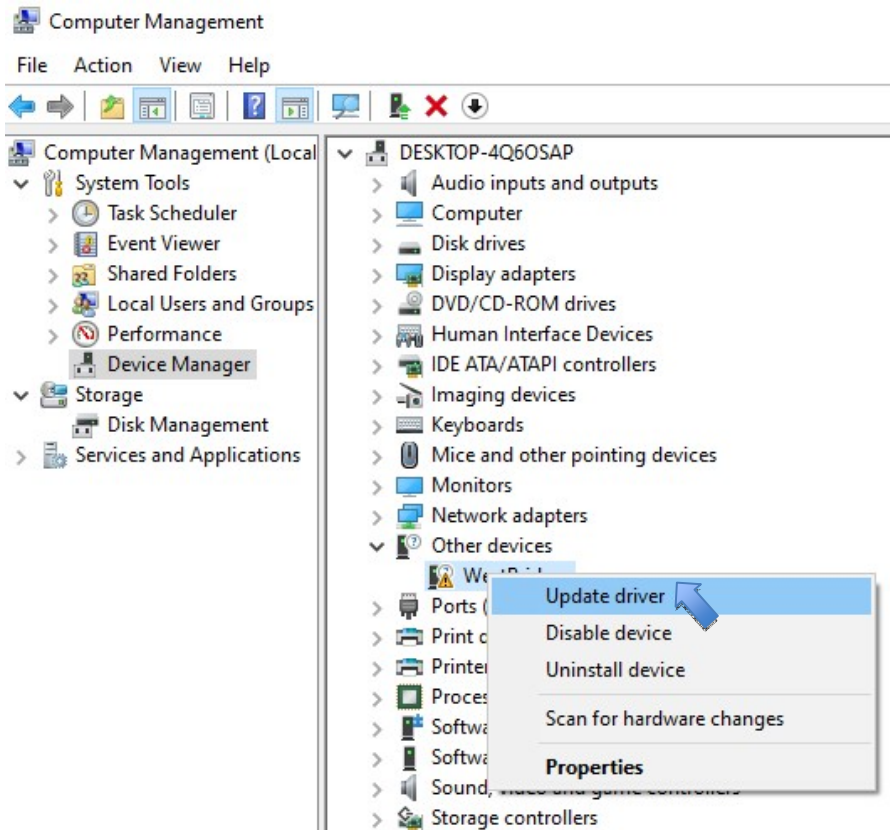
Computer Management

File Action View Help

Computer Management (Local
System Tools
Task Scheduler
Event Viewer
Shared Folders
Local Users and Groups
Performance
Device Manager
Storage
Disk Management
Services and Applications

DESKTOP-4Q6OSAP
Audio inputs and outputs
Computer
Disk drives
Display adapters
DVD/CD-ROM drives
Human Interface Devices
IDE ATA/ATAPI controllers
Imaging devices
Keyboards
Mice and other pointing devices
Monitors
Network adapters
Other devices
Wes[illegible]
Ports (
Print q
Printe
Proce
Softwa
Softwa
Sound, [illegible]
Storage controllers

Update driver
Disable device
Uninstall device
Scan for hardware changes
Properties